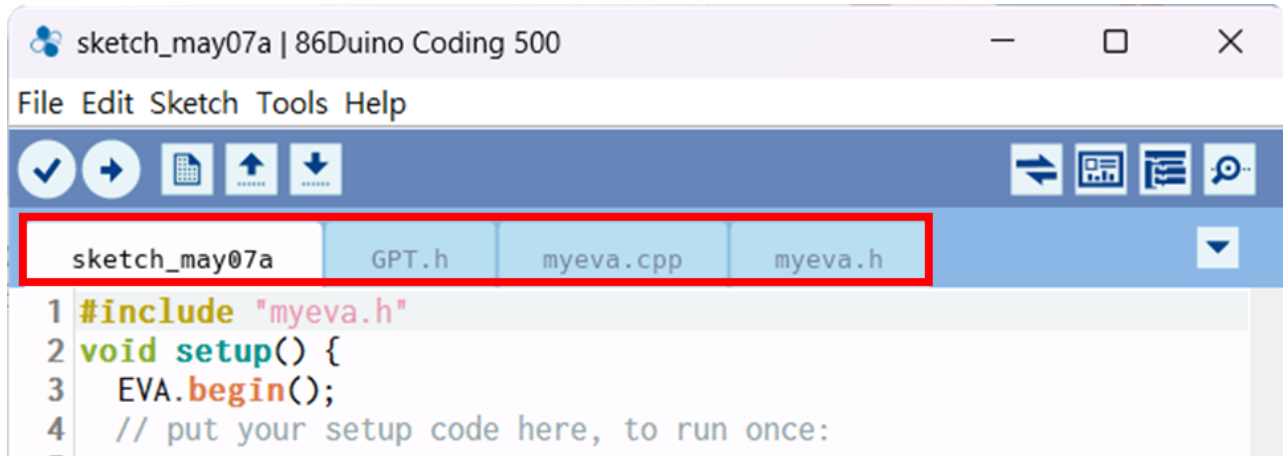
sketch_may07a | 86Duino Coding 500

File Edit Sketch Tools Help

sketch_may07a GPT.h myeva.cpp myeva.h

1 #include "myeva.h"
2 void setup() {
3 EVA.begin();
4 // put your setup code here, to run once: